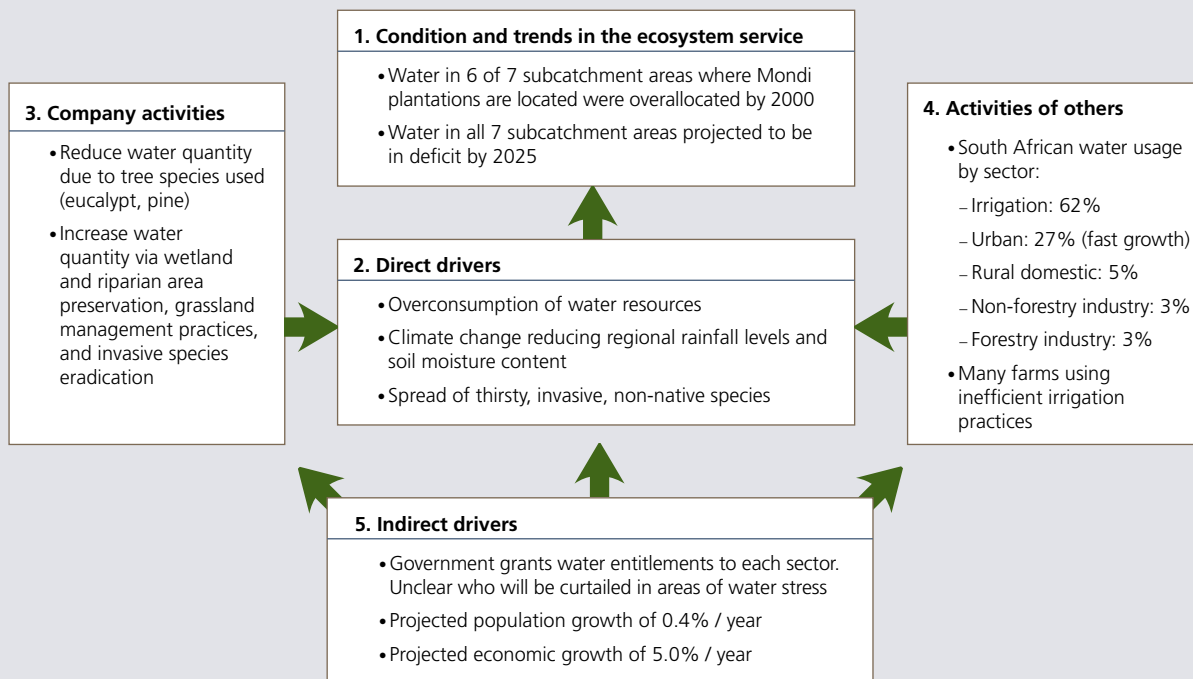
1. Condition and trends in the ecosystem service

• Water in 6 of 7 subcatchment areas where Mondi plantations are located were overallocated by 2000

• Water in all 7 subcatchment areas projected to be in deficit by 2025

3. Company activities

• Reduce water quantity due to tree species used (eucalypt, pine)

• Increase water quantity via wetland and riparian area preservation, grassland management practices, and invasive species eradication

2. Direct drivers

• Overconsumption of water resources

• Climate change reducing regional rainfall levels and soil moisture content

• Spread of thirsty, invasive, non-native species

4. Activities of others

• South African water usage by sector:

– Irrigation: 62%

– Urban: 27% (fast growth)

– Rural domestic: 5%

– Non-forestry industry: 3%

– Forestry industry: 3%

• Many farms using inefficient irrigation practices

5. Indirect drivers

• Government grants water entitlements to each sector. Unclear who will be curtailed in areas of water stress

• Projected population growth of 0.4% / year

• Projected economic growth of 5.0% / year